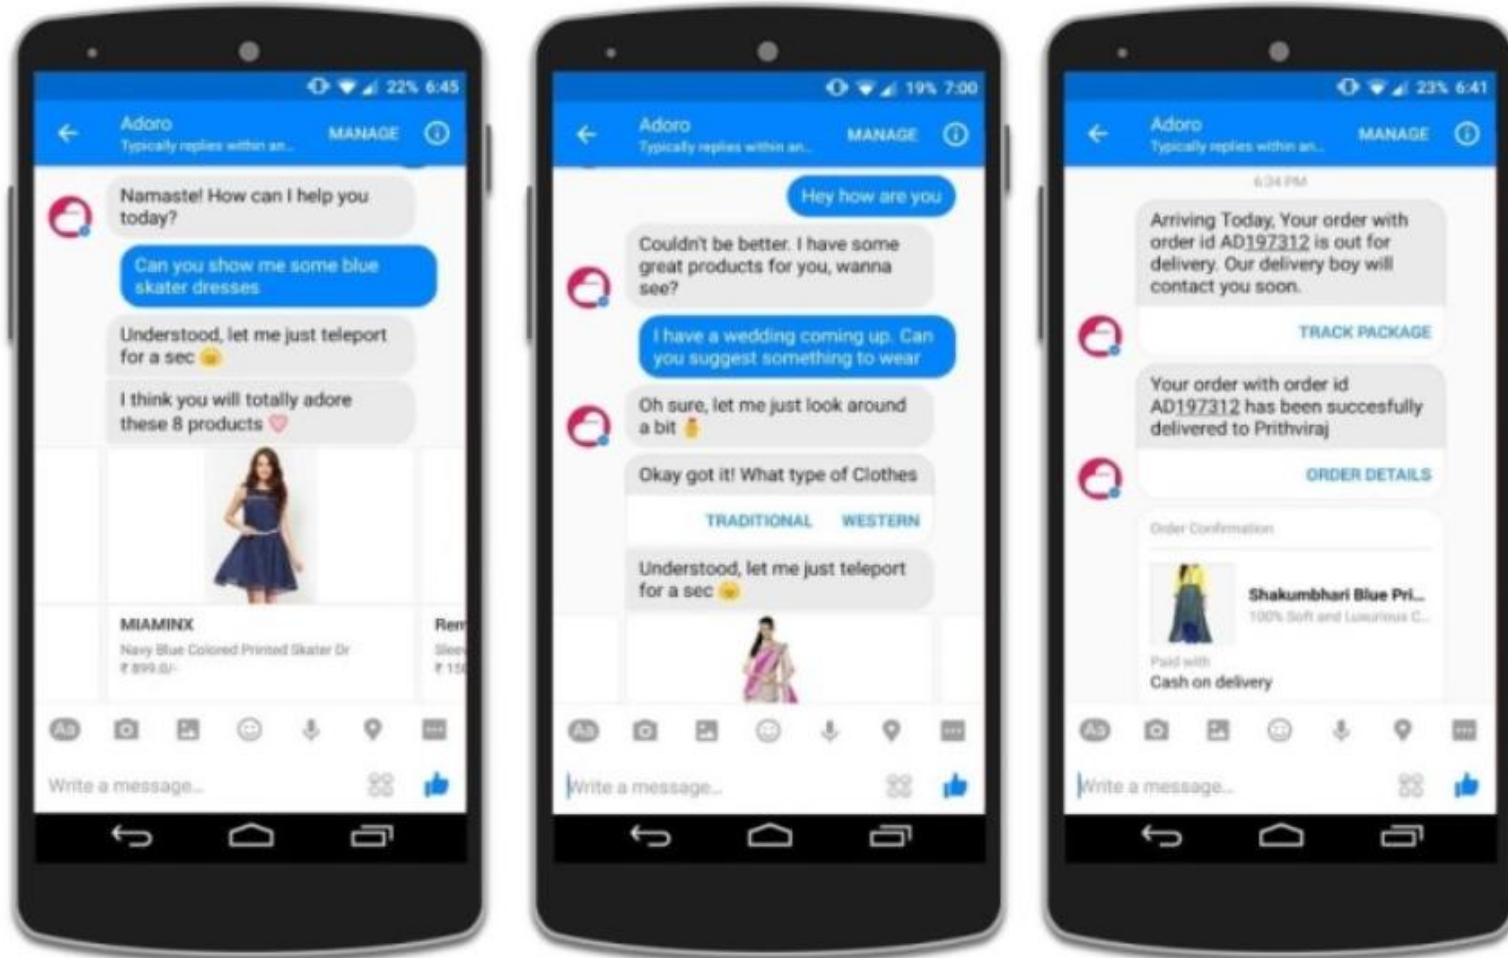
22% 6:45

Adoro
Typically replies within an...
MANAGE

Namaste! How can I help you today?

Can you show me some blue skater dresses

Understood, let me just teleport for a sec

I think you will totally adore these 8 products

MIAMINX
Navy Blue Colored Printed Skater Dr
₹ 899.0/-

Ren
Slee
₹ 15

Write a message...

19% 7:00

Adoro
Typically replies within an...
MANAGE

Hey how are you

Couldn't be better. I have some great products for you, wanna see?

I have a wedding coming up. Can you suggest something to wear

Oh sure, let me just look around a bit

Okay got it! What type of Clothes

TRADITIONAL
WESTERN

Understood, let me just teleport for a sec

Write a message...

23% 6:41

Adoro
Typically replies within an...
MANAGE

6:34 PM

Arriving Today, Your order with order id AD197312 is out for delivery. Our delivery boy will contact you soon.

TRACK PACKAGE

Your order with order id AD197312 has been succesfully delivered to Prithviraj

ORDER DETAILS

Order Confirmation

Shakumbhari Blue Pri...
100% Soft and Luxurious C...

Paid with
Cash on delivery

Write a message...